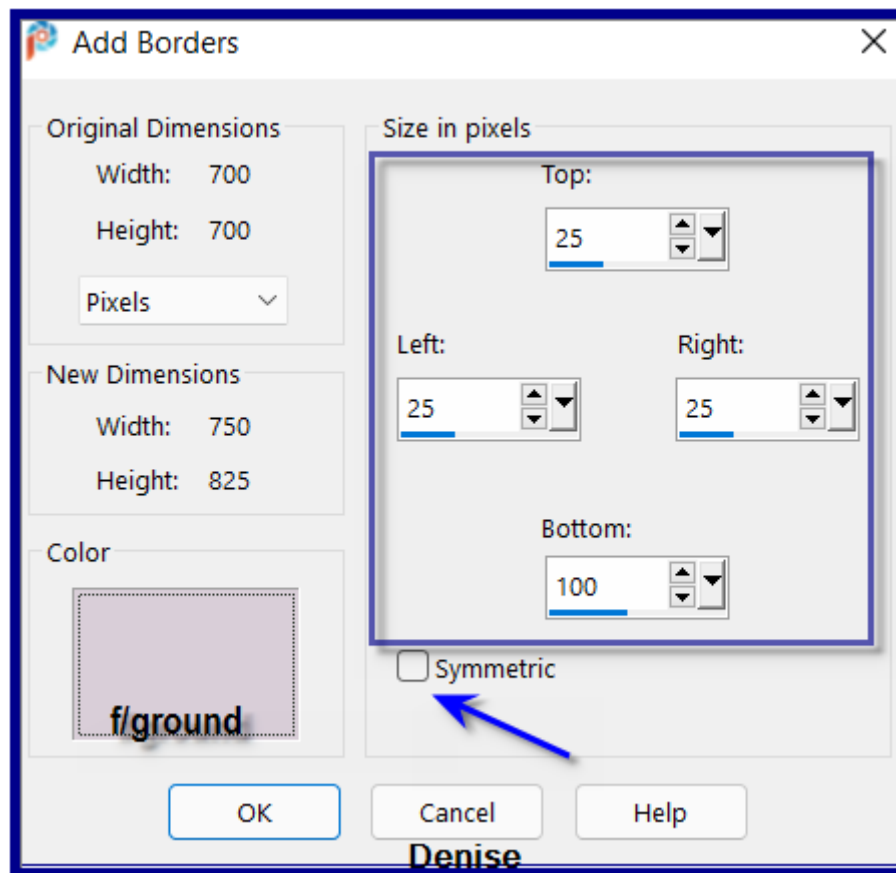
Add Borders

Original Dimensions
Width: 700
Height: 700
Pixels

New Dimensions
Width: 750
Height: 825

Color
f/ground

Size in pixels
Top:
25
Left:
25
Right:
25
Bottom:
100
Symmetric

OK
Cancel
Help
Denise